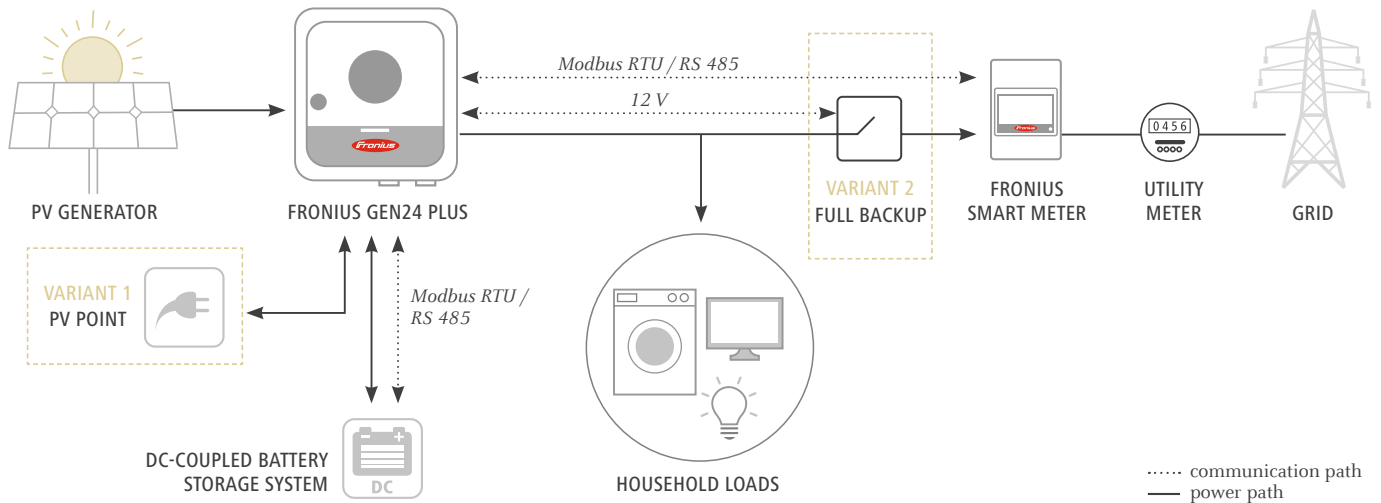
Modbus RTU / RS 485

12 V

Fronius

PV GENERATOR

FRONIUS GEN24 PLUS

VARIANT 2
FULL BACKUP

Fronius

FRONIUS
SMART METER

0456

UTILITY
METER

GRID

VARIANT 1
PV POINT

Modbus RTU / RS 485

HOUSEHOLD LOADS

DC

DC-COUPLED BATTERY
STORAGE SYSTEM

communication path
power path